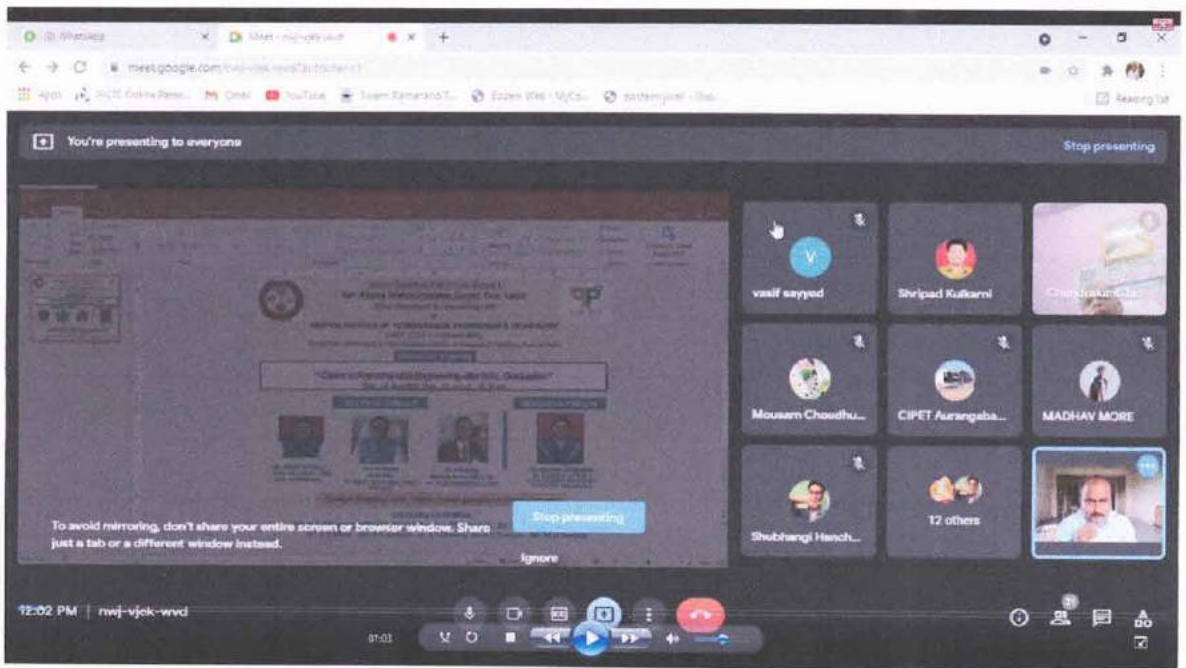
(3) WhatsApp

Meet - nwj-vjek-wvd

meet.google.com/nwj-vjek-wvd?authuser=1

Apps | AICTE Online Resou... | Gmail | YouTube | Swami Ramanand T... | Ezzera Web - MyCo... | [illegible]

Reading list

You're presenting to everyone

Stop presenting

vasif sayyed

Shripad Kulkarni

Chandrakant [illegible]

Mousam Choudhu...

CIPET Aurangaba...

MADHAV MORE

Shubhangi Hench...

12 others

To avoid mirroring, don't share your entire screen or browser window. Share just a tab or a different window instead.

Stop presenting

Ignore

12:02 PM | nwj-vjek-wvd

21

01:03